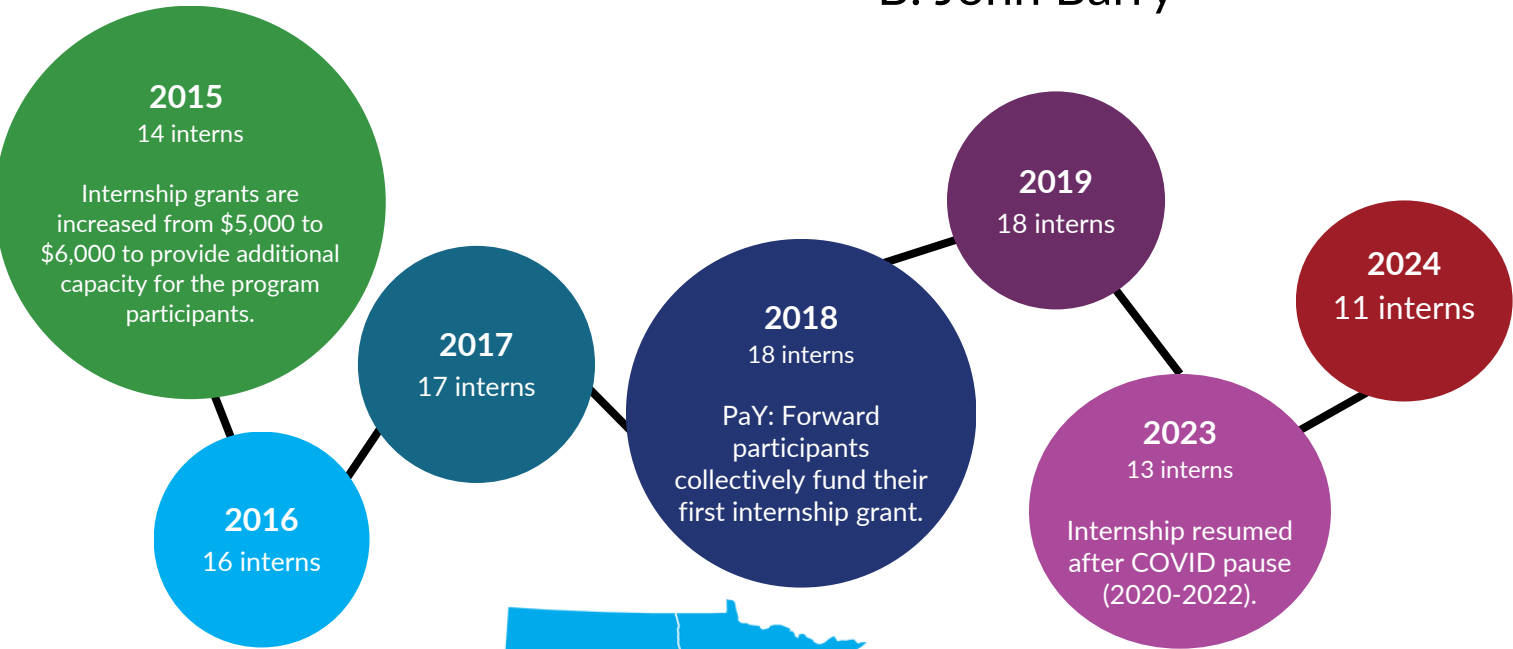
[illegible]

2015
14 interns

Internship grants are increased from $5,000 to $6,000 to provide additional capacity for the program participants.

2016
16 interns

2017
17 interns

2018
18 interns

PaY: Forward participants collectively fund their first internship grant.

2019
18 interns

2023
13 interns

Internship resumed after COVID pause (2020-2022).

2024
11 interns